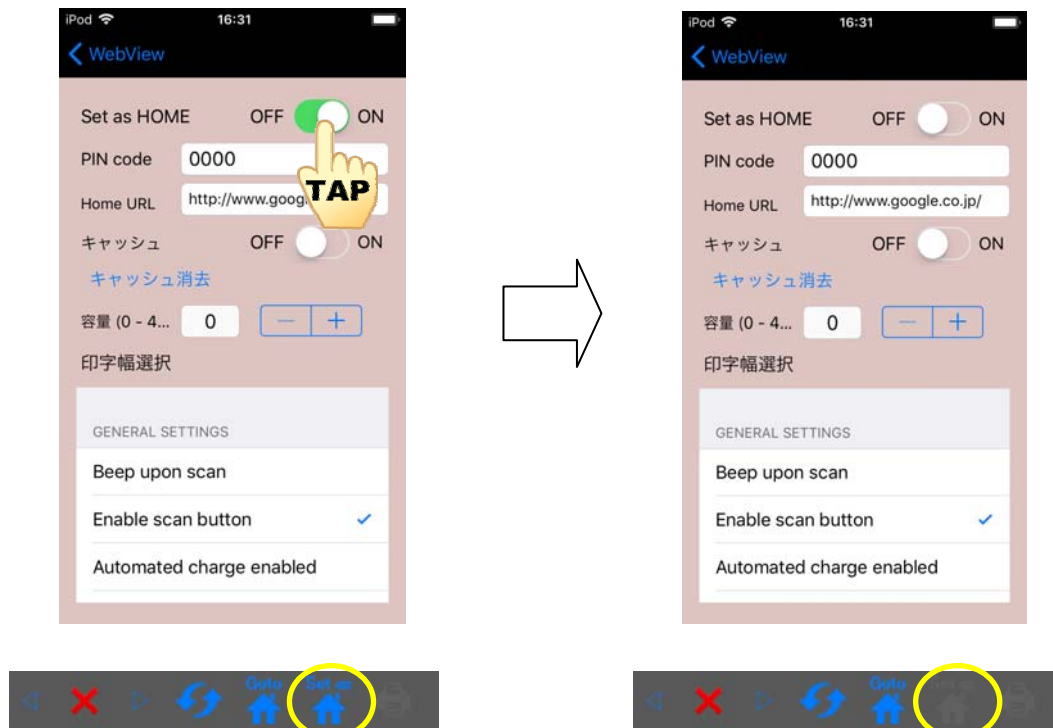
iPod 16:31

WebView

Set as HOME OFF ON

PIN code 0000

Home URL http://www.goog

TAP

キャッシュ OFF ON

キャッシュ消去

容量 (0 - 4... 0 − +

印字幅選択

GENERAL SETTINGS

Beep upon scan

Enable scan button ✓

Automated charge enabled

Goto

Set as

iPod 16:31

WebView

Set as HOME OFF ON

PIN code 0000

Home URL http://www.google.co.jp/

キャッシュ OFF ON

キャッシュ消去

容量 (0 - 4... 0 − +

印字幅選択

GENERAL SETTINGS

Beep upon scan

Enable scan button ✓

Automated charge enabled

Goto